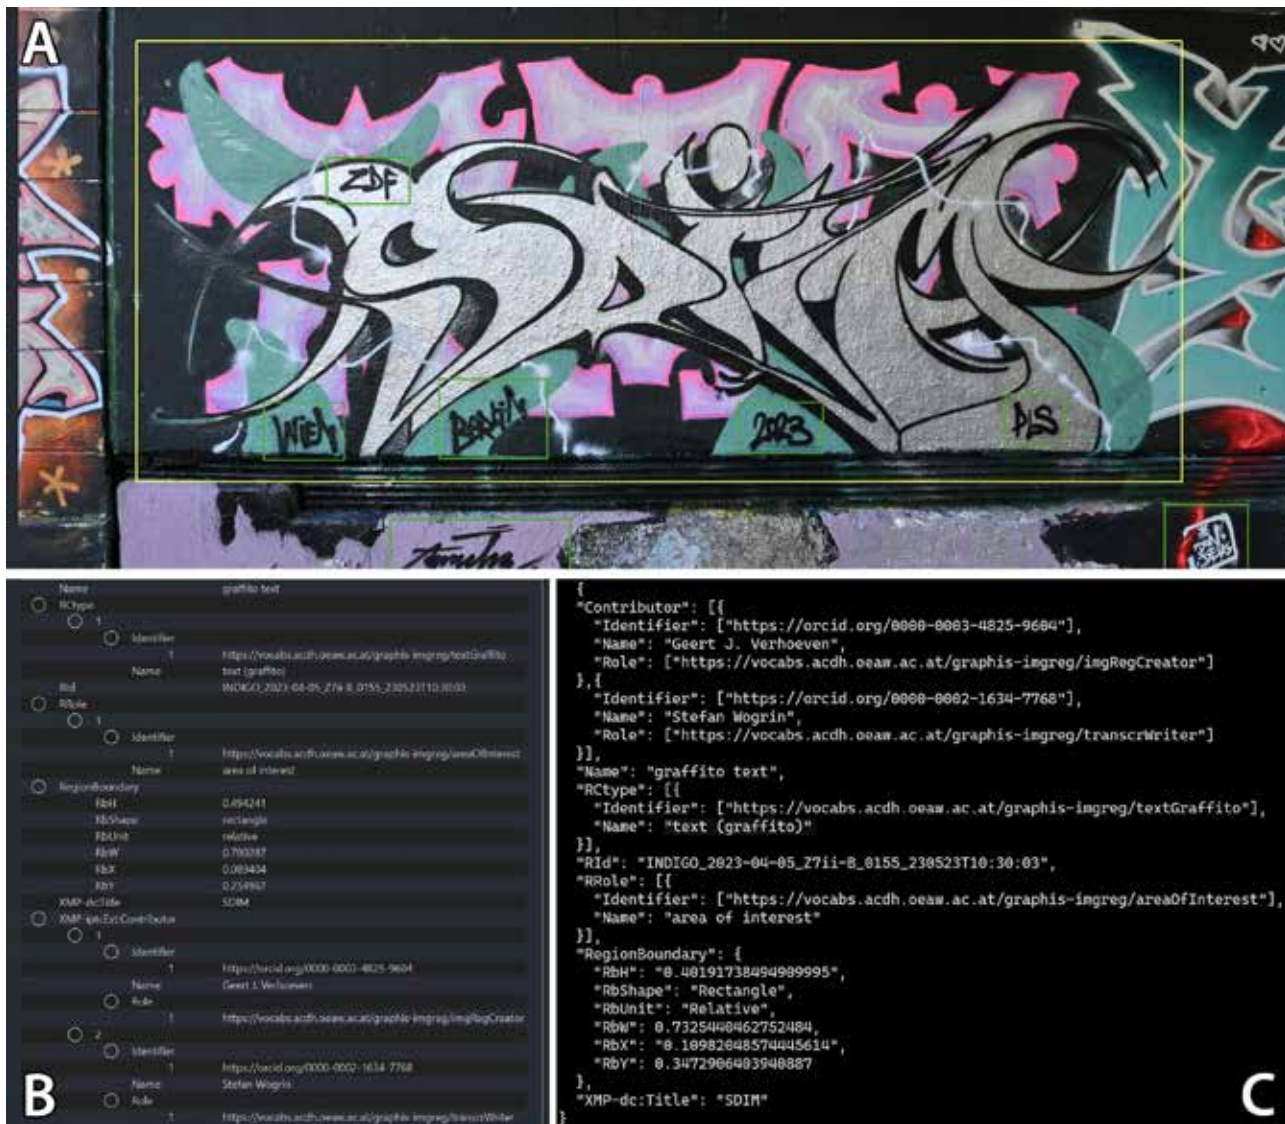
A

ZDF

WIEN

BERLIN

2023

PLS

B

| | |
|---|---|
| Name | graffito text |
| RCtype | |
| 1 | |
| Identifier | |
| 1 | https://vocabs.acdh.oeaw.ac.at/graphis-imgreg/textGraffito |
| Name | text (graffito) |
| RId | INDIGO_2023-04-05_Z7ii-8_0155_230523T10:30:03 |
| RRole | |
| 1 | |
| Identifier | |
| 1 | https://vocabs.acdh.oeaw.ac.at/graphis-imgreg/areaOfInterest |
| Name | area of interest |
| RegionBoundary | |
| RbH | 0.494241 |
| RbShape | rectangle |
| RbUnit | relative |
| RbW | 0.790287 |
| RbX | 0.083404 |
| RbY | 0.254967 |
| XMP-dc:Title | SDIM |
| XMP-iptcExt:Contributor | |
| 1 | |
| Identifier | |
| 1 | https://orcid.org/0000-0003-4825-9604 |
| Name | Geert J. Verhoeven |
| Role | |
| 1 | https://vocabs.acdh.oeaw.ac.at/graphis-imgreg/imgRegCreator |
| 2 | |
| Identifier | |
| 1 | https://orcid.org/0000-0002-1634-7768 |
| Name | Stefan Wogrin |
| Role | |
| 1 | https://vocabs.acdh.oeaw.ac.at/graphis-imgreg/transcrWriter |

C

{
"Contributor": [{
"Identifier": ["https://orcid.org/0000-0003-4825-9604"],
"Name": "Geert J. Verhoeven",
"Role": ["https://vocabs.acdh.oeaw.ac.at/graphis-imgreg/imgRegCreator"]
},{
"Identifier": ["https://orcid.org/0000-0002-1634-7768"],
"Name": "Stefan Wogrin",
"Role": ["https://vocabs.acdh.oeaw.ac.at/graphis-imgreg/transcrWriter"]
}],
"Name": "graffito text",
"RCtype": [{
"Identifier": ["https://vocabs.acdh.oeaw.ac.at/graphis-imgreg/textGraffito"],
"Name": "text (graffito)"
}],
"RId": "INDIGO_2023-04-05_Z7ii-8_0155_230523T10:30:03",
"RRole": [{
"Identifier": ["https://vocabs.acdh.oeaw.ac.at/graphis-imgreg/areaOfInterest"],
"Name": "area of interest"
}],
"RegionBoundary": {
"RbH": "0.40191738494989995",
"RbShape": "Rectangle",
"RbUnit": "Relative",
"RbW": 0.7325440462752484,
"RbX": "0.10982048574445614",
"RbY": 0.3472906403940887
},
"XMP-dc:Title": "SDIM"
}